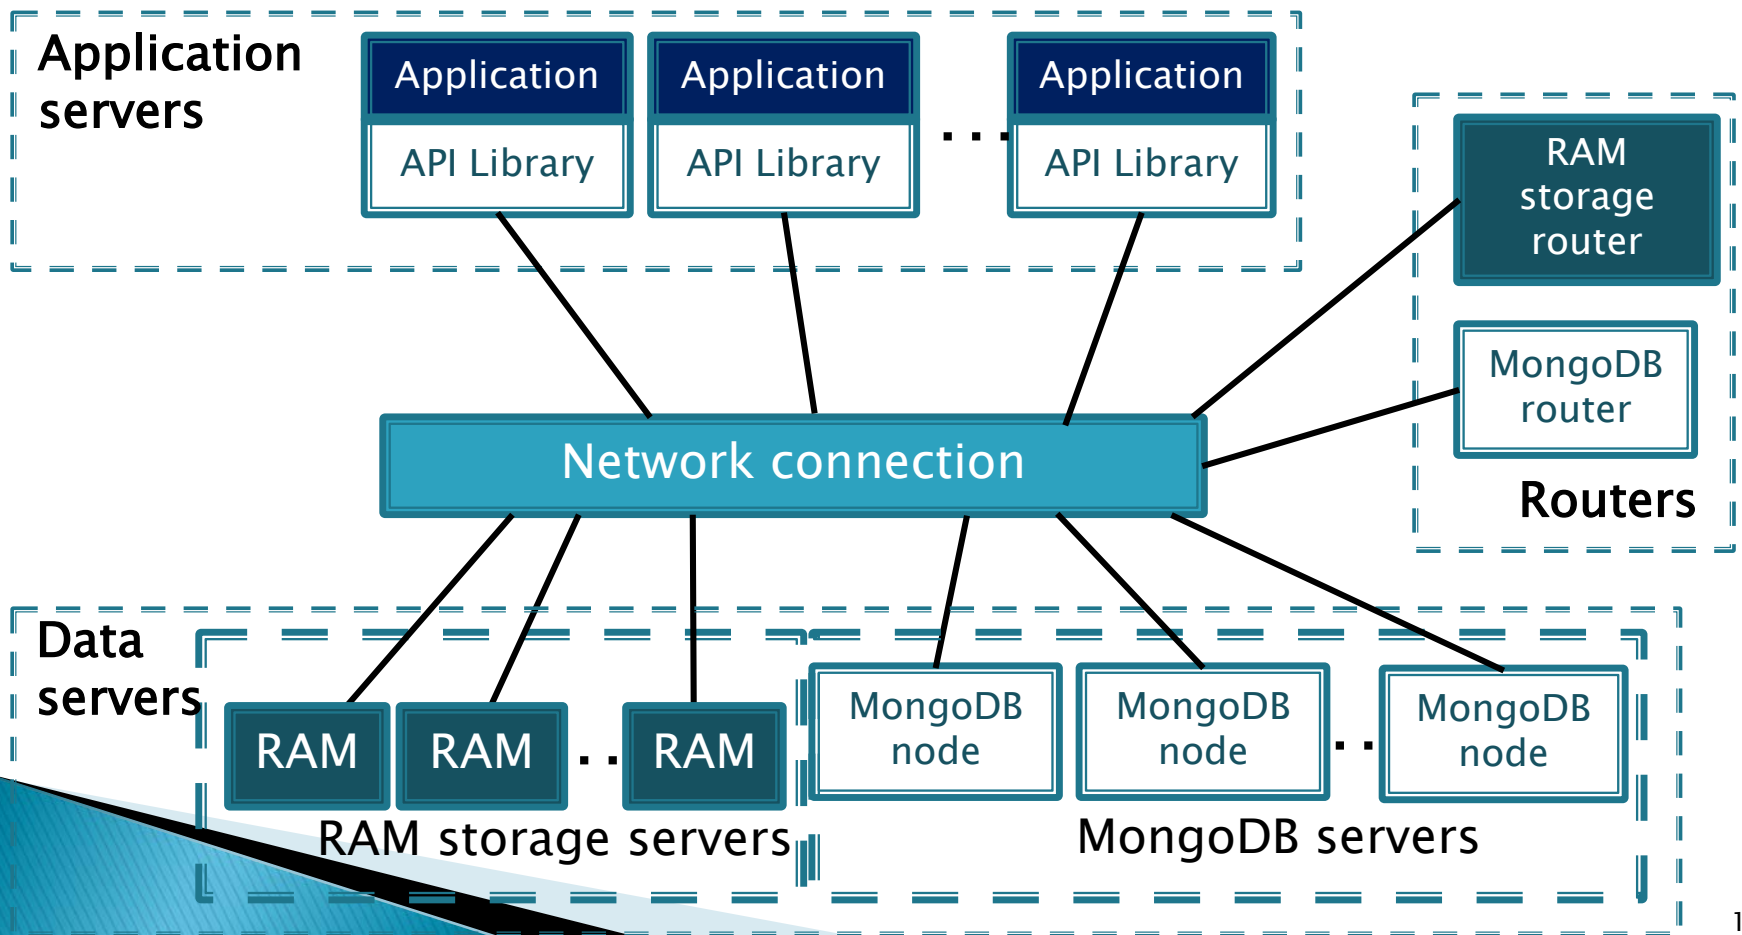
Application servers

Application
API Library

Application
API Library

...

Application
API Library

RAM storage router

MongoDB router

Routers

Network connection

Data servers

RAM RAM .. RAM

RAM storage servers

MongoDB node

MongoDB node

..

MongoDB node

MongoDB servers

1